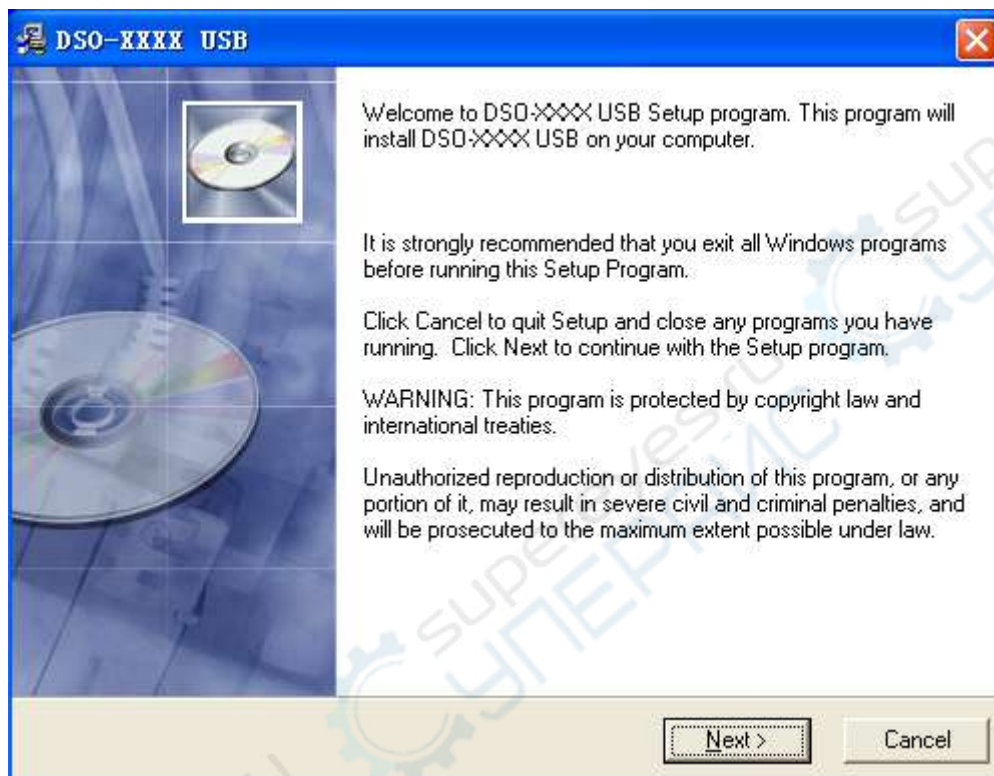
DSO-XXXX USB

Welcome to DSO-XXXX USB Setup program. This program will install DSO-XXXX USB on your computer.

It is strongly recommended that you exit all Windows programs before running this Setup Program.

Click Cancel to quit Setup and close any programs you have running. Click Next to continue with the Setup program.

WARNING: This program is protected by copyright law and international treaties.

Unauthorized reproduction or distribution of this program, or any portion of it, may result in severe civil and criminal penalties, and will be prosecuted to the maximum extent possible under law.

Next >

Cancel

superesr.ru

СУПЕРМАГ